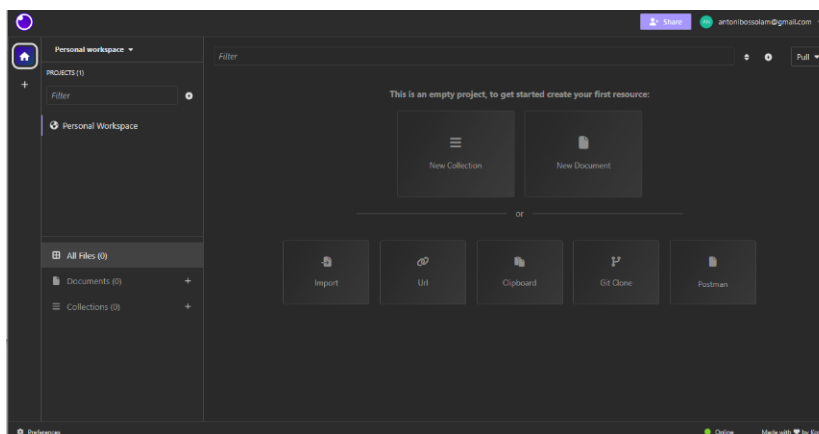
Share
AN antonibossolam@gmail.com

Personal workspace

PROJECTS (1)

Filter

Personal Workspace

All Files (0)

Documents (0)

Collections (0)

Filter

Pull

This is an empty project, to get started create your first resource:

New Collection

New Document

or

Import

Url

Clipboard

Git Clone

Postman

Preferences

Online

Made with ♥ by Ko